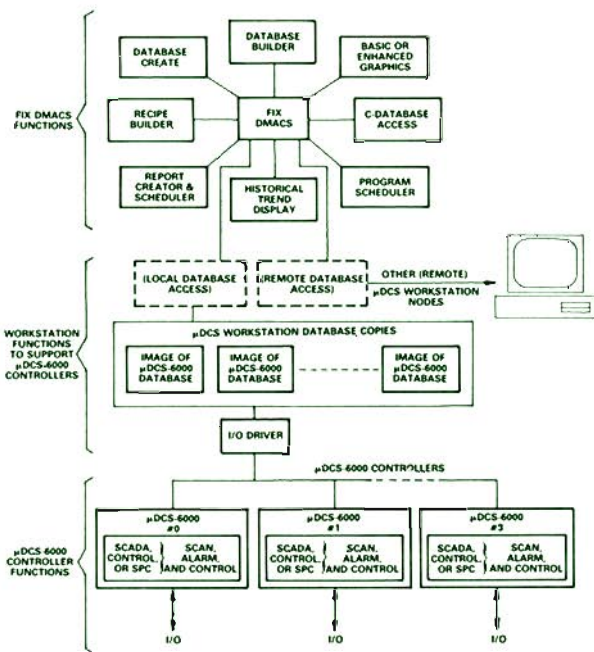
FIX DMACS FUNCTIONS

DATABASE BUILDER

DATABASE CREATE

BASIC OR ENHANCED GRAPHICS

RECIPE BUILDER

FIX DMACS

C-DATABASE ACCESS

REPORT CREATOR & SCHEDULER

HISTORICAL TREND DISPLAY

PROGRAM SCHEDULER

WORKSTATION FUNCTIONS TO SUPPORT μDCS-6000 CONTROLLERS

(LOCAL DATABASE ACCESS)

(REMOTE DATABASE ACCESS)

OTHER (REMOTE) μDCS WORKSTATION NODES

μDCS WORKSTATION DATABASE COPIES

IMAGE OF μDCS-6000 DATABASE

IMAGE OF μDCS-6000 DATABASE

IMAGE OF μDCS-6000 DATABASE

I/O DRIVER

μDCS-6000 CONTROLLERS

μDCS-6000 CONTROLLER FUNCTIONS

μDCS-6000 #0

SCADA, CONTROL, OR SPC

SCAN, ALARM, AND CONTROL

μDCS-6000 #1

SCADA, CONTROL, OR SPC

SCAN, ALARM, AND CONTROL

μDCS-6000 #3

SCADA, CONTROL, OR SPC

SCAN, ALARM, AND CONTROL

I/O

I/O

I/O